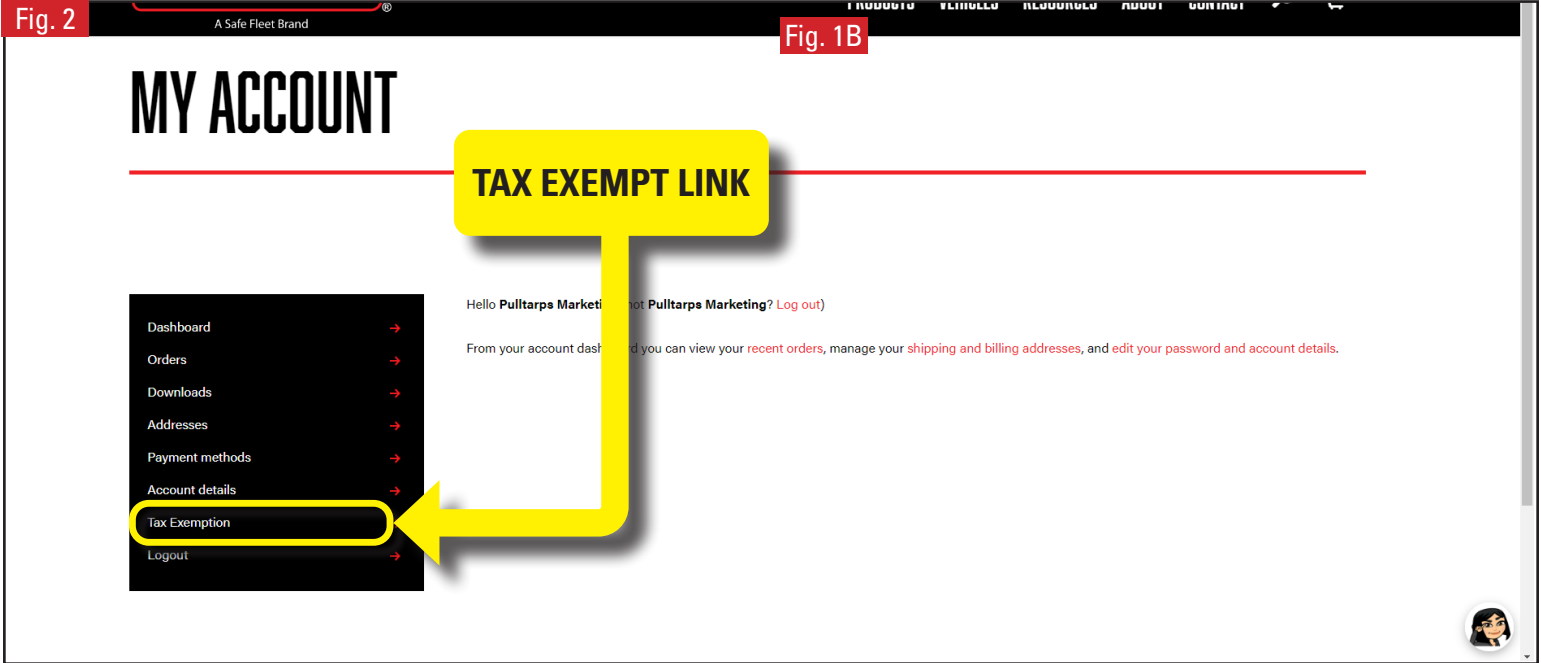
Fig. 2

A Safe Fleet Brand

PRODUCTS VEHICLES RESOURCES ABOUT CONTACT

Fig. 1B

MY ACCOUNT

TAX EXEMPT LINK

Dashboard →
Orders →
Downloads →
Addresses →
Payment methods →
Account details →
Tax Exemption
Logout →

Hello Pulltarps Marketi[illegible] not Pulltarps Marketing? Log out)

From your account dash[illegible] you can view your recent orders, manage your shipping and billing addresses, and edit your password and account details.